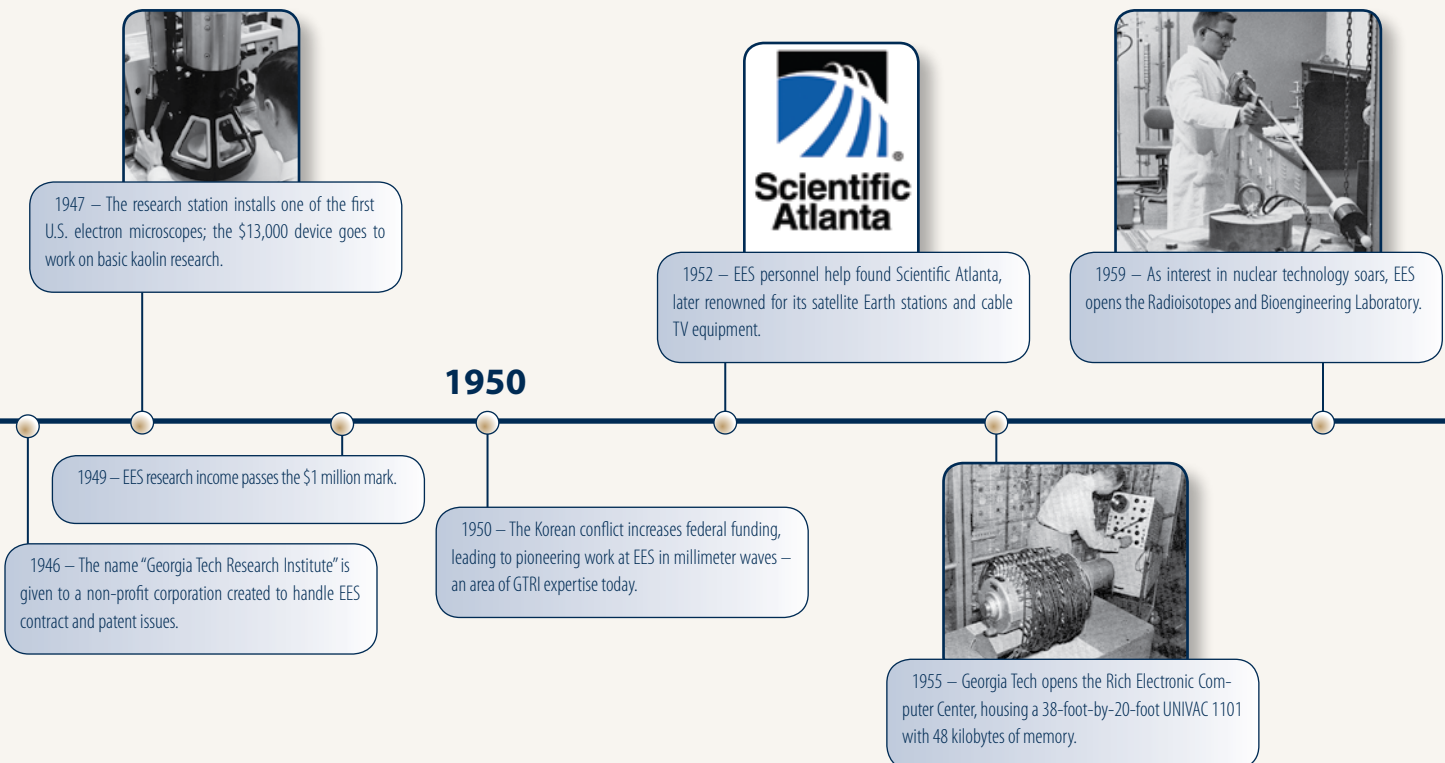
1947 – The research station installs one of the first U.S. electron microscopes; the $13,000 device goes to work on basic kaolin research.

Scientific Atlanta

1952 – EES personnel help found Scientific Atlanta, later renowned for its satellite Earth stations and cable TV equipment.

1959 – As interest in nuclear technology soars, EES opens the Radioisotopes and Bioengineering Laboratory.

1950

1949 – EES research income passes the $1 million mark.

1946 – The name "Georgia Tech Research Institute" is given to a non-profit corporation created to handle EES contract and patent issues.

1950 – The Korean conflict increases federal funding, leading to pioneering work at EES in millimeter waves – an area of GTRI expertise today.

1955 – Georgia Tech opens the Rich Electronic Computer Center, housing a 38-foot-by-20-foot UNIVAC 1101 with 48 kilobytes of memory.